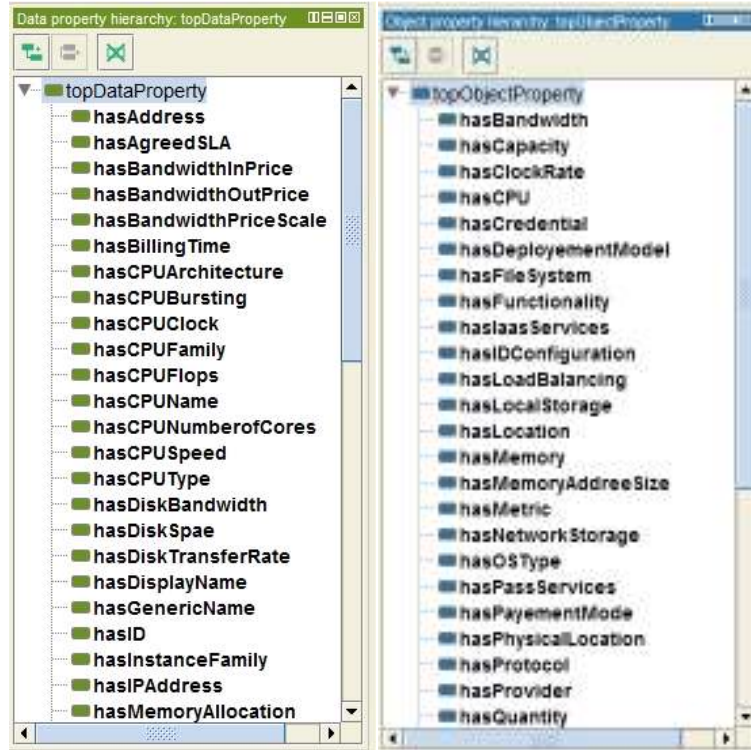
Data property hierarchy: topDataProperty

topDataProperty
hasAddress
hasAgreedSLA
hasBandwidthInPrice
hasBandwidthOutPrice
hasBandwidthPriceScale
hasBillingTime
hasCPUArchitecture
hasCPUBursting
hasCPUClock
hasCPUFamily
hasCPUFlops
hasCPUName
hasCPUNumberofCores
hasCPUSpeed
hasCPUType
hasDiskBandwidth
hasDiskSpae
hasDiskTransferRate
hasDisplayName
hasGenericName
hasID
hasInstanceFamily
hasIPAddress
hasMemoryAllocation

Object property hierarchy: topObjectProperty

topObjectProperty
hasBandwidth
hasCapacity
hasClockRate
hasCPU
hasCredential
hasDeployementModel
hasFileSystem
hasFunctionality
hasIaasServices
hasIDConfiguration
hasLoadBalancing
hasLocalStorage
hasLocation
hasMemory
hasMemoryAddreeSize
hasMetric
hasNetworkStorage
hasOSType
hasPassServices
hasPayementMode
hasPhysicalLocation
hasProtocol
hasProvider
hasQuantity